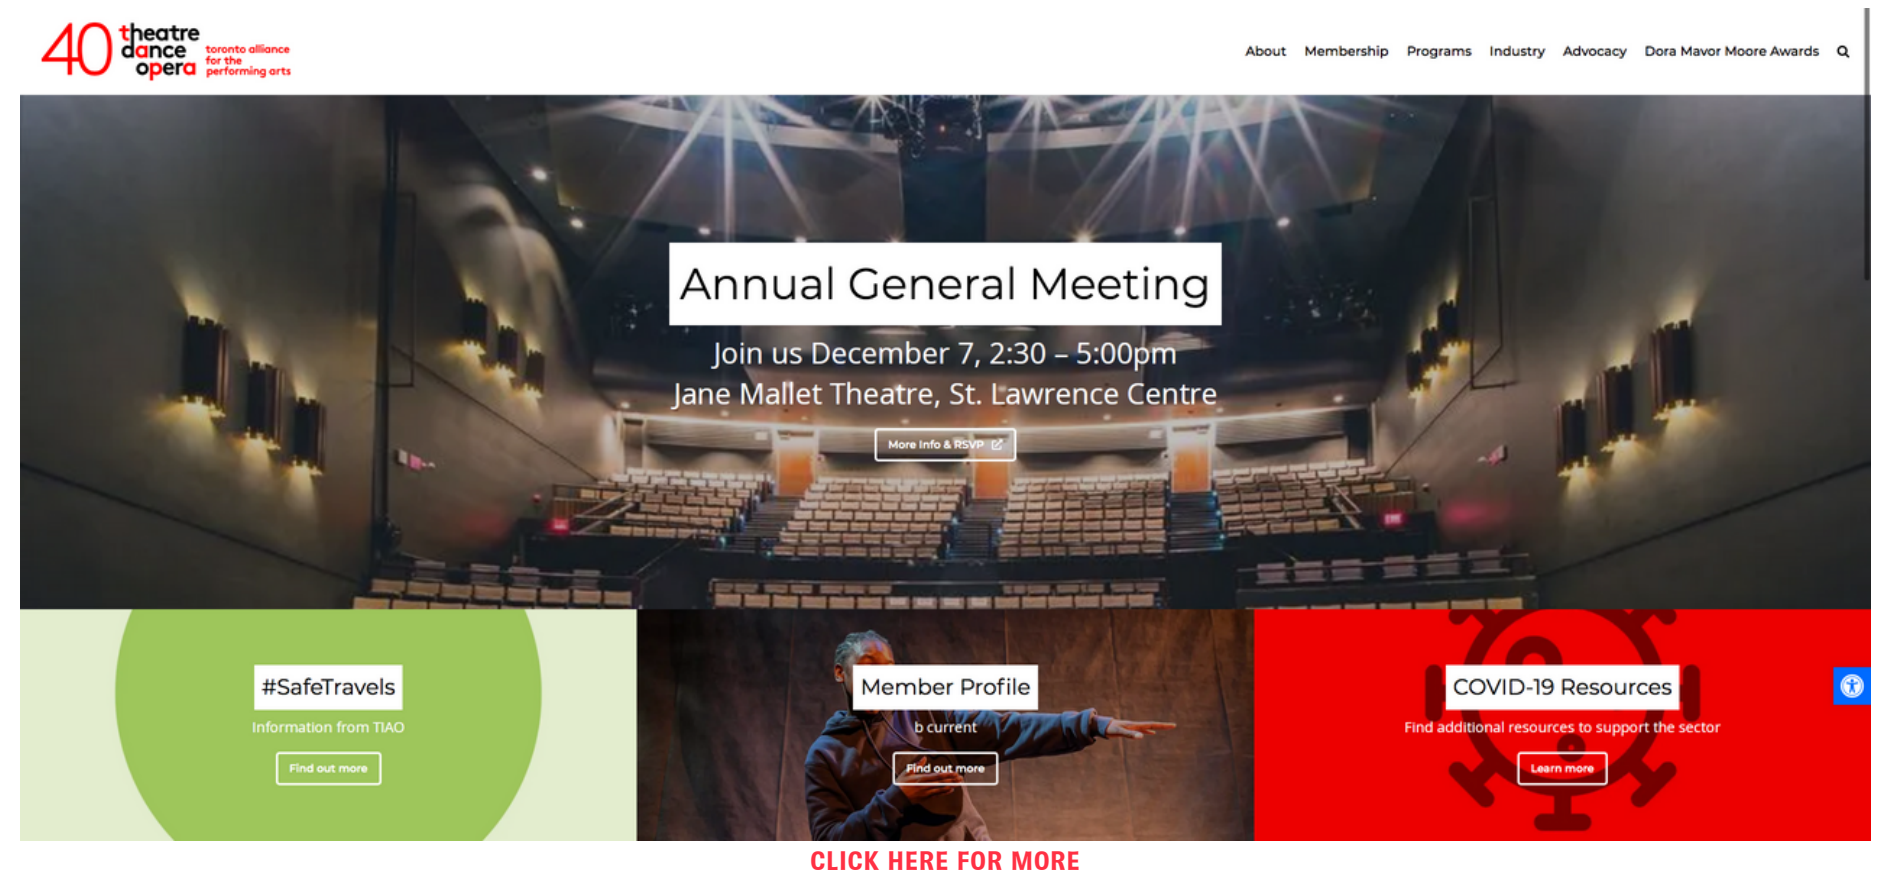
40 theatre dance opera toronto alliance for the performing arts

About Membership Programs Industry Advocacy Dora Mavor Moore Awards

Annual General Meeting

Join us December 7, 2:30 – 5:00pm
Jane Mallet Theatre, St. Lawrence Centre

More Info & RSVP

#SafeTravels

Information from TIAO

Find out more

Member Profile

b current

Find out more

COVID-19 Resources

Find additional resources to support the sector

Learn more

CLICK HERE FOR MORE